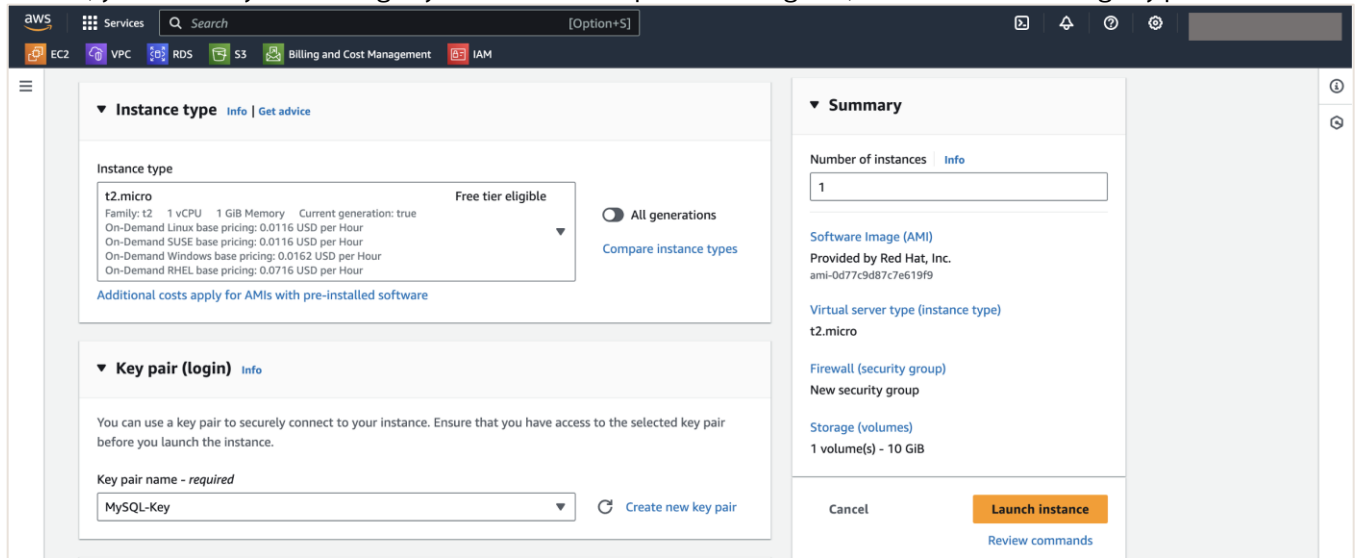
aws Services Search [Option+S]

EC2 VPC RDS S3 Billing and Cost Management IAM

▼ Instance type Info | Get advice

Instance type

t2.micro
Family: t2 1 vCPU 1 GiB Memory Current generation: true
On-Demand Linux base pricing: 0.0116 USD per Hour
On-Demand SUSE base pricing: 0.0116 USD per Hour
On-Demand Windows base pricing: 0.0162 USD per Hour
On-Demand RHEL base pricing: 0.0716 USD per Hour

Free tier eligible

All generations

Compare instance types

Additional costs apply for AMIs with pre-installed software

▼ Key pair (login) Info

You can use a key pair to securely connect to your instance. Ensure that you have access to the selected key pair before you launch the instance.

Key pair name - required

MySQL-Key

Create new key pair

▼ Summary

Number of instances Info

1

Software Image (AMI)
Provided by Red Hat, Inc.
ami-0d77c9d87c7e619f9

Virtual server type (instance type)
t2.micro

Firewall (security group)
New security group

Storage (volumes)
1 volume(s) - 10 GiB

Cancel

Launch instance

Review commands